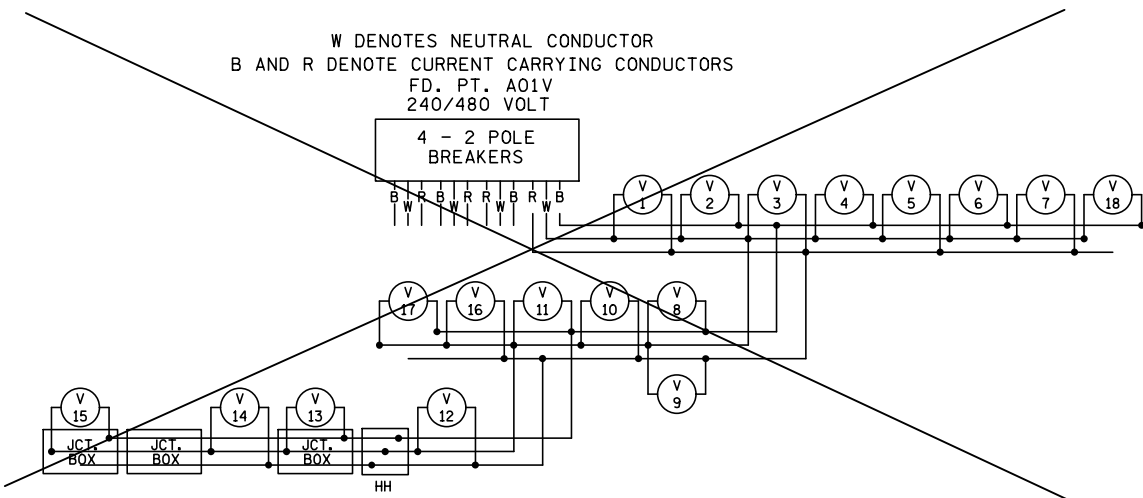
W DENOTES NEUTRAL CONDUCTOR
B AND R DENOTE CURRENT CARRYING CONDUCTORS
FD. PT. A01V
240/480 VOLT

4 - 2 POLE
BREAKERS

B W R B W R R W B R W B

V 1
V 2
V 3
V 4
V 5
V 6
V 7
V 18

V 17
V 16
V 11
V 10
V 8

V 9

V 15
V 14
V 13
V 12

JCT. BOX
JCT. BOX
JCT. BOX
HH